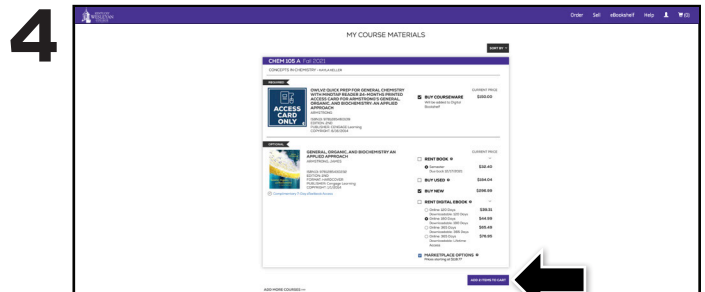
4

WESLEYAN

Order Sell eBookshelf Help (0)

MY COURSE MATERIALS

SORT BY

CHEM 105 A Fall 2021

CONCEPTS IN CHEMISTRY - KAYLA KELLER

REQUIRED

ACCESS CARD ONLY

OWLV2 QUICK PREP FOR GENERAL CHEMISTRY WITH MINDTAP READER 24-MONTHS PRINTED ACCESS CARD FOR ARMSTRONG'S GENERAL, ORGANIC, AND BIOCHEMISTRY: AN APPLIED APPROACH

ARMSTRONG

CURRENT PRICE

BUY COURSEWARE $100.03

Will be added to Digital Bookshelf

OPTIONAL

GENERAL, ORGANIC, AND BIOCHEMISTRY AN APPLIED APPROACH

ARMSTRONG, JAMES

CURRENT PRICE

RENT BOOK $32.45

BUY USED $164.04

BUY NEW $295.99

RENT DIGITAL EBOOK

$35.21

$44.99

$65.49

$79.95

MARKETPLACE OPTIONS

ADD 4 ITEMS TO CART

ADD MORE COURSES